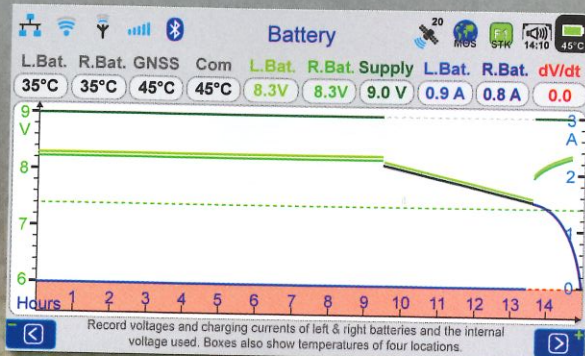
Battery

20

MOS

F1 STK

14:10

45°C

L.Bat. R.Bat. GNSS Com L.Bat. R.Bat. Supply L.Bat. R.Bat. dV/dt

35°C 35°C 45°C 45°C 8.3V 8.3V 9.0 V 0.9 A 0.8 A 0.0

9 V

8

7

6

3 A

2

1

0

Hours 1 2 3 4 5 6 7 8 9 10 11 12 13 14

Record voltages and charging currents of left & right batteries and the internal voltage used. Boxes also show temperatures of four locations.